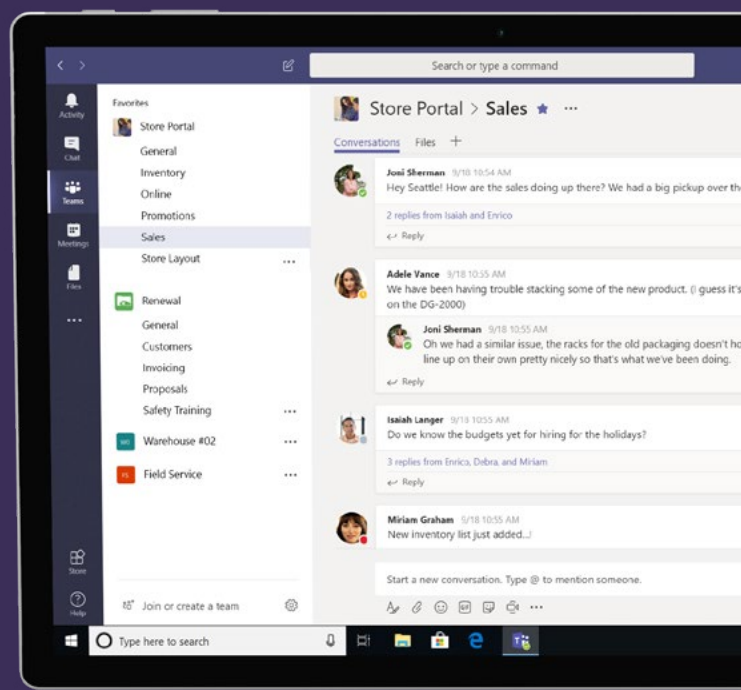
Search or type a command

Activity
Chat
Teams
Meetings
Files
...
Store
Help

Favorites
Store Portal
General
Inventory
Online
Promotions
Sales
Store Layout ...

Renewal
General
Customers
Invoicing
Proposals
Safety Training ...

WE Warehouse #02 ...
FS Field Service ...

Join or create a team

Store Portal > Sales ★ ···

Conversations Files +

Joni Sherman 9/18 10:54 AM
Hey Seattle! How are the sales doing up there? We had a big pickup over th

2 replies from Isaiah and Enrico
Reply

Adele Vance 9/18 10:55 AM
We have been having trouble stacking some of the new product. (I guess it's on the DG-2000)

Joni Sherman 9/18 10:55 AM
Oh we had a similar issue, the racks for the old packaging doesn't ho line up on their own pretty nicely so that's what we've been doing.

Reply

Isaiah Langer 9/18 10:55 AM
Do we know the budgets yet for hiring for the holidays?

3 replies from Enrico, Debra, and Miriam
Reply

Miriam Graham 9/18 10:55 AM
New inventory list just added...!

Start a new conversation. Type @ to mention someone.

Type here to search